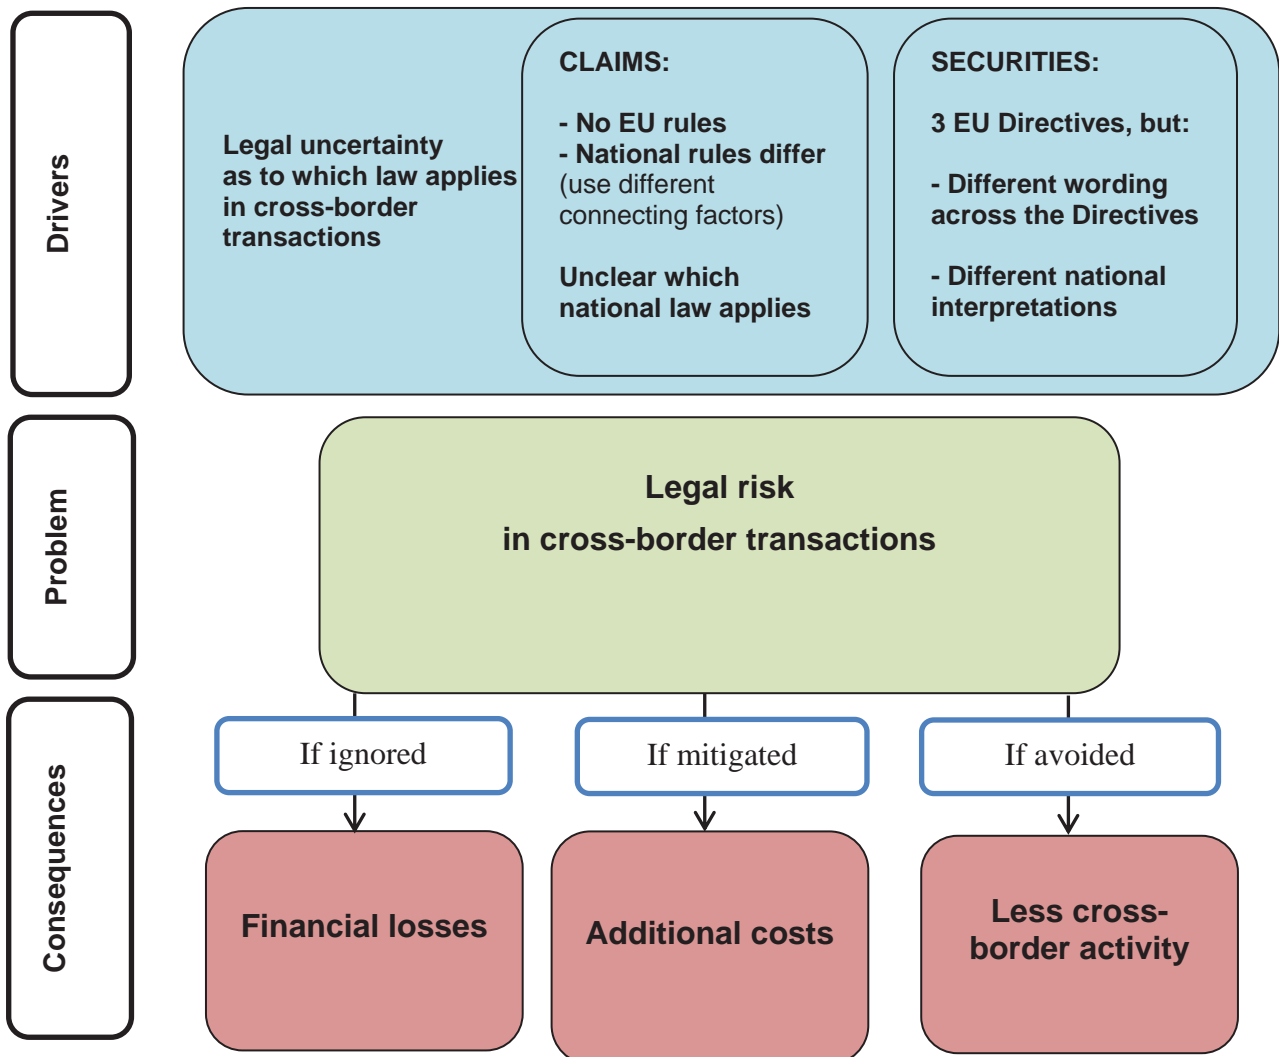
Drivers

Legal uncertainty as to which law applies in cross-border transactions

CLAIMS:

- No EU rules
- National rules differ (use different connecting factors)

Unclear which national law applies

SECURITIES:

3 EU Directives, but:

- Different wording across the Directives

- Different national interpretations

Problem

Legal risk
in cross-border transactions

Consequences

If ignored

If mitigated

If avoided

Financial losses

Additional costs

Less cross-border activity